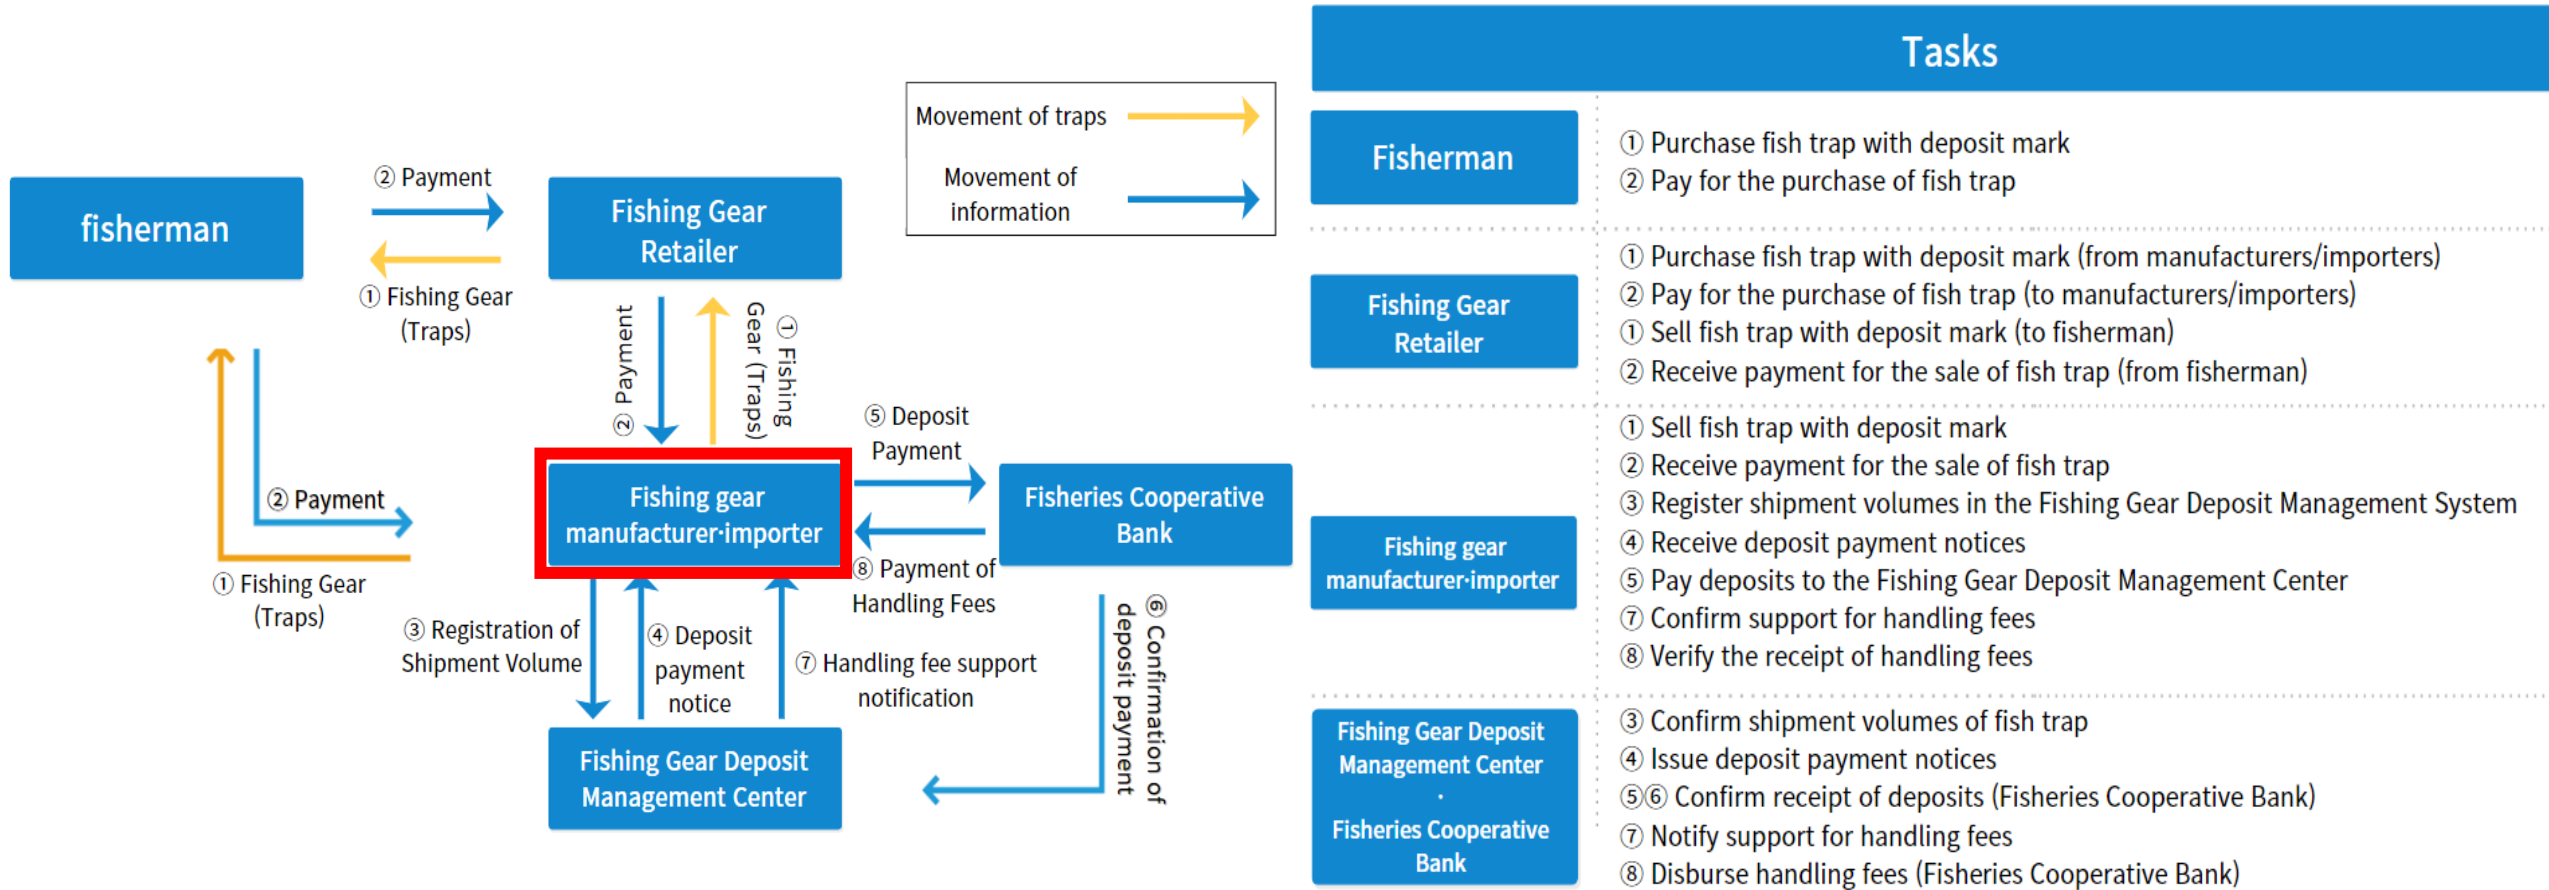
fisherman

② Payment

① Fishing Gear (Traps)

Fishing Gear Retailer

Movement of traps

Movement of information

② Payment

① Fishing Gear (Traps)

⑤ Deposit Payment

② Payment

Fishing gear manufacturer·importer

Fisheries Cooperative Bank

① Fishing Gear (Traps)

⑧ Payment of Handling Fees

③ Registration of Shipment Volume

④ Deposit payment notice

⑦ Handling fee support notification

⑥ Confirmation of deposit payment

Fishing Gear Deposit Management Center

Tasks

| | |
|---|---|
| Fisherman | ① Purchase fish trap with deposit mark<br>② Pay for the purchase of fish trap |
| Fishing Gear Retailer | ① Purchase fish trap with deposit mark (from manufacturers/importers)<br>② Pay for the purchase of fish trap (to manufacturers/importers)<br>① Sell fish trap with deposit mark (to fisherman)<br>② Receive payment for the sale of fish trap (from fisherman) |
| Fishing gear manufacturer·importer | ① Sell fish trap with deposit mark<br>② Receive payment for the sale of fish trap<br>③ Register shipment volumes in the Fishing Gear Deposit Management System<br>④ Receive deposit payment notices<br>⑤ Pay deposits to the Fishing Gear Deposit Management Center<br>⑦ Confirm support for handling fees<br>⑧ Verify the receipt of handling fees |
| Fishing Gear Deposit Management Center · Fisheries Cooperative Bank | ③ Confirm shipment volumes of fish trap<br>④ Issue deposit payment notices<br>⑤⑥ Confirm receipt of deposits (Fisheries Cooperative Bank)<br>⑦ Notify support for handling fees<br>⑧ Disburse handling fees (Fisheries Cooperative Bank) |